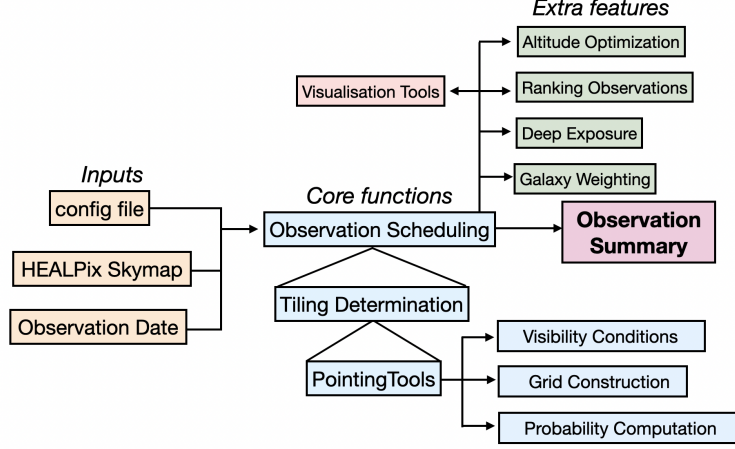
Extra features

Altitude Optimization

Visualisation Tools

Ranking Observations

Deep Exposure

Inputs

Galaxy Weighting

Core functions

config file

Observation Scheduling

Observation Summary

HEALPix Skymap

Tiling Determination

Observation Date

Visibility Conditions

PointingTools

Grid Construction

Probability Computation